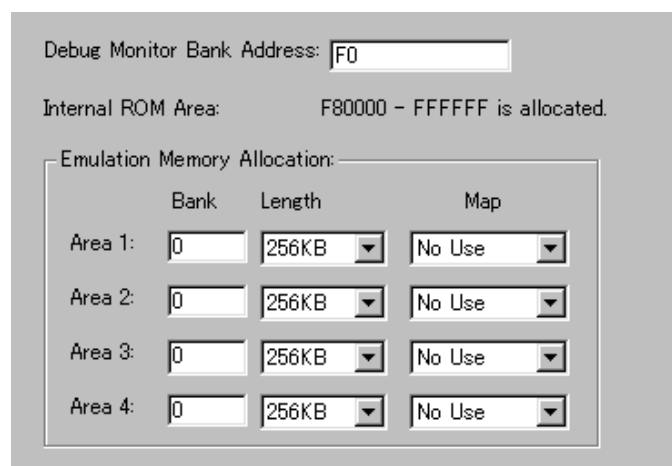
Debug Monitor Bank Address: F0

Internal ROM Area: F80000 - FFFFFF is allocated.

Emulation Memory Allocation:

| | Bank | Length | Map |
|---|---|---|---|
| Area 1: | 0 | 256KB | No Use |
| Area 2: | 0 | 256KB | No Use |
| Area 3: | 0 | 256KB | No Use |
| Area 4: | 0 | 256KB | No Use |